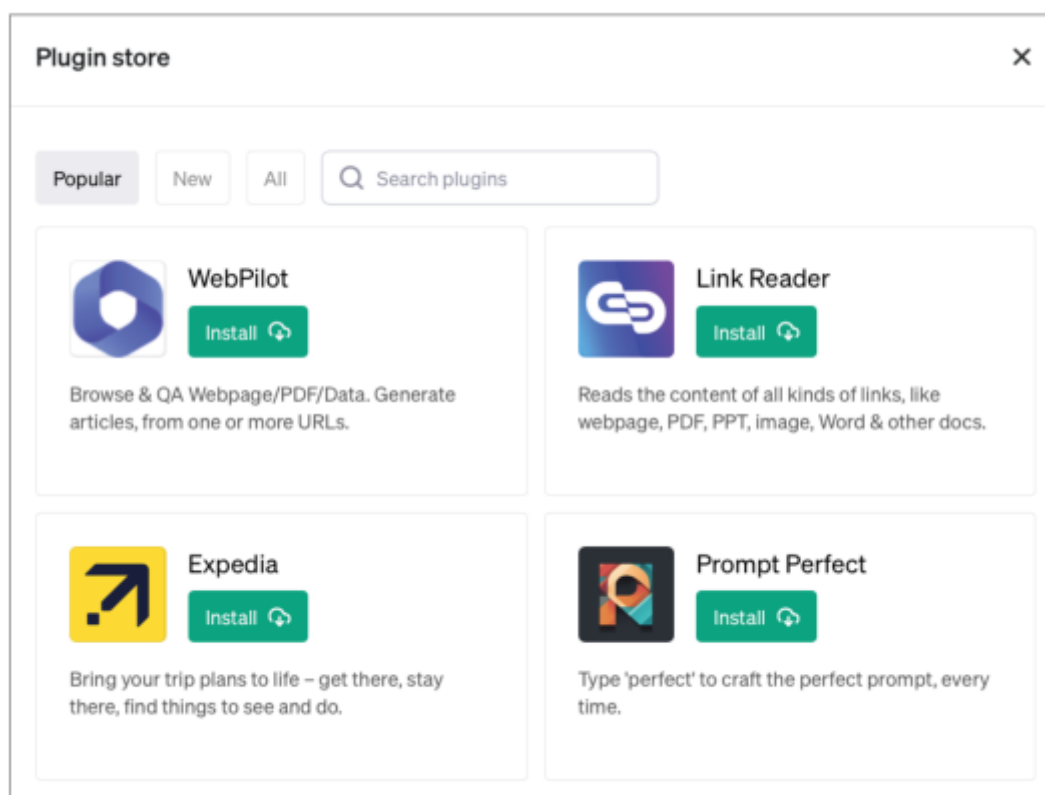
Plugin store

×

Popular New All Search plugins

WebPilot
Install

Browse & QA Webpage/PDF/Data. Generate articles, from one or more URLs.

Link Reader
Install

Reads the content of all kinds of links, like webpage, PDF, PPT, image, Word & other docs.

Expedia
Install

Bring your trip plans to life – get there, stay there, find things to see and do.

Prompt Perfect
Install

Type 'perfect' to craft the perfect prompt, every time.